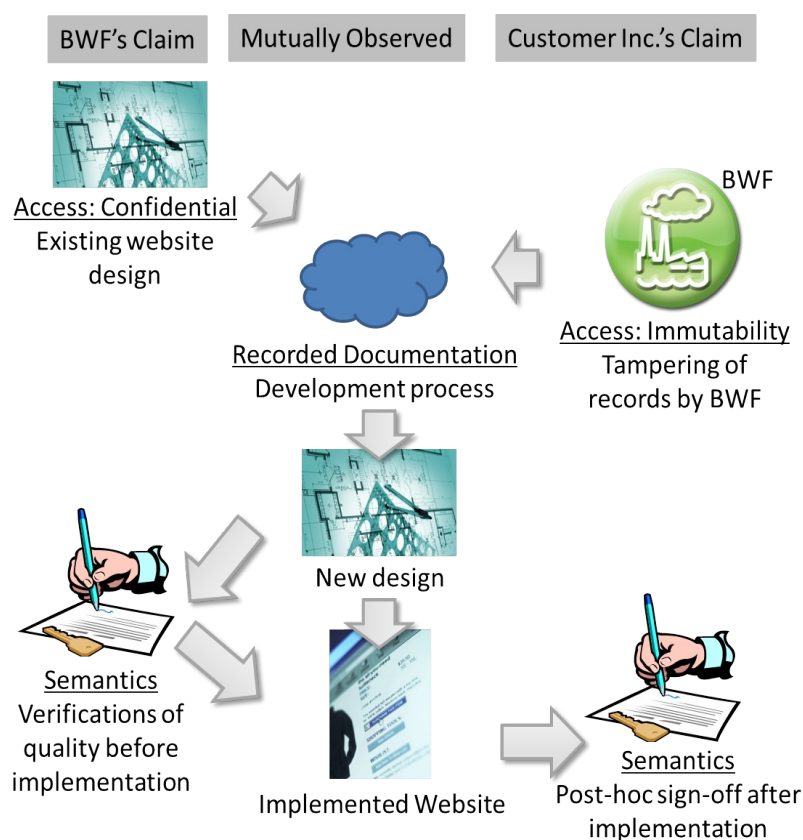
BWF's Claim

Mutually Observed

Customer Inc.'s Claim

Access: Confidential
Existing website design

BWF

Recorded Documentation
Development process

Access: Immutability
Tampering of records by BWF

New design

Semantics
Verifications of quality before implementation

Implemented Website

Semantics
Post-hoc sign-off after implementation